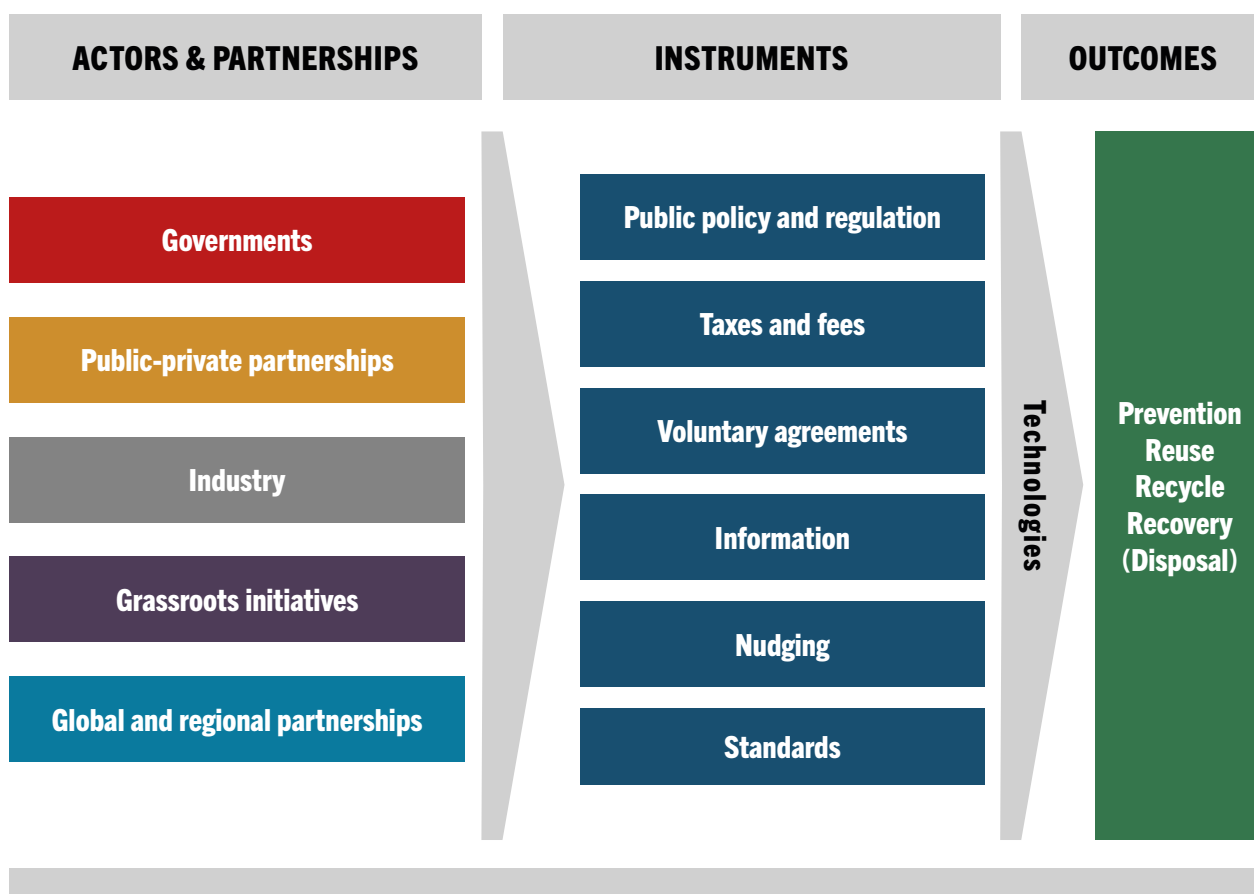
ACTORS & PARTNERSHIPS

INSTRUMENTS

OUTCOMES

Governments

Public-private partnerships

Industry

Grassroots initiatives

Global and regional partnerships

Public policy and regulation

Taxes and fees

Voluntary agreements

Information

Nudging

Standards

Technologies

Prevention
Reuse
Recycle
Recovery
(Disposal)